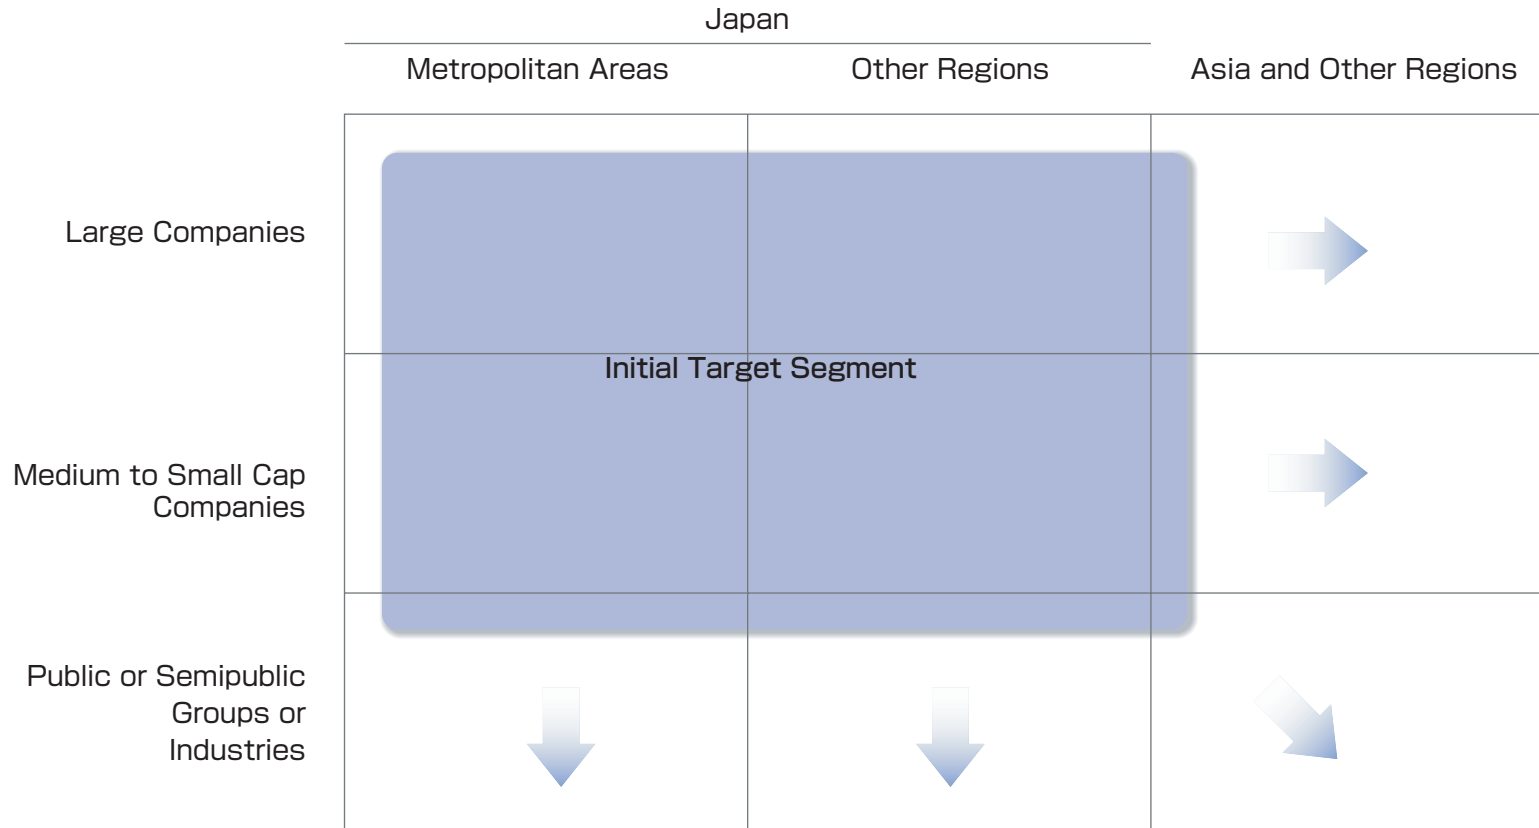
|  | Japan: Metropolitan Areas | Japan: Other Regions | Asia and Other Regions |
|---|---|---|---|
| Large Companies | Initial Target Segment | Initial Target Segment |  |
| Medium to Small Cap Companies | Initial Target Segment | Initial Target Segment |  |
| Public or Semipublic Groups or Industries |  |  |  |